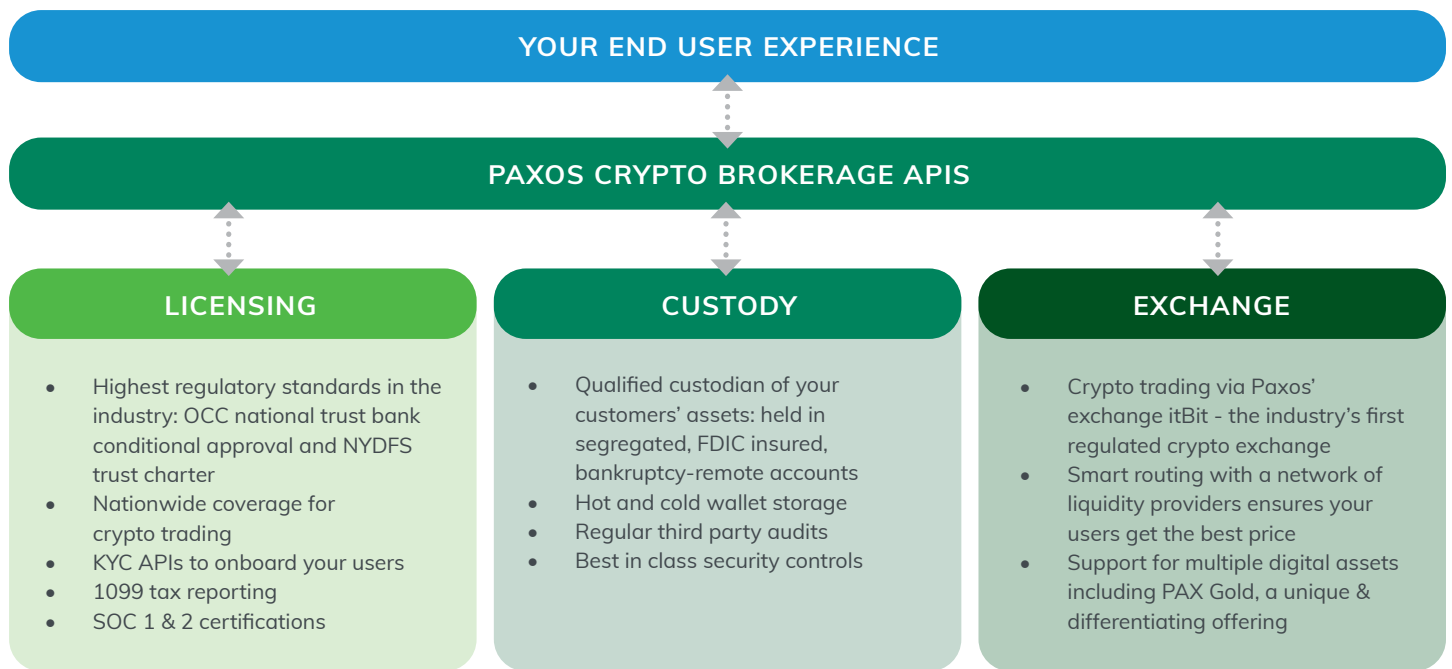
YOUR END USER EXPERIENCE

PAXOS CRYPTO BROKERAGE APIS

LICENSING

- Highest regulatory standards in the industry: OCC national trust bank conditional approval and NYDFS trust charter
- Nationwide coverage for crypto trading
- KYC APIs to onboard your users
- 1099 tax reporting
- SOC 1 & 2 certifications

CUSTODY

- Qualified custodian of your customers' assets: held in segregated, FDIC insured, bankruptcy-remote accounts
- Hot and cold wallet storage
- Regular third party audits
- Best in class security controls

EXCHANGE

- Crypto trading via Paxos' exchange itBit - the industry's first regulated crypto exchange
- Smart routing with a network of liquidity providers ensures your users get the best price
- Support for multiple digital assets including PAX Gold, a unique & differentiating offering